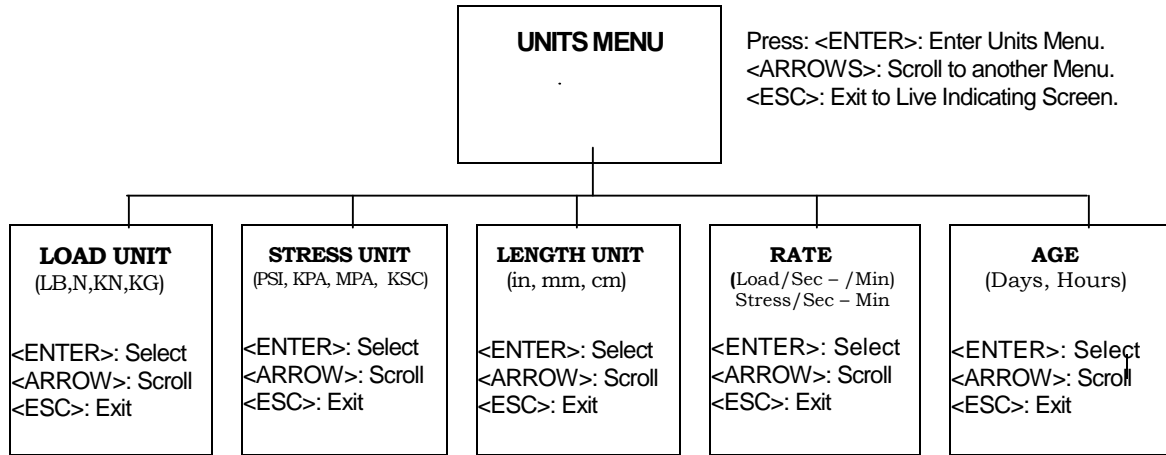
UNITS MENU

Press: <ENTER>: Enter Units Menu.
<ARROWS>: Scroll to another Menu.
<ESC>: Exit to Live Indicating Screen.

LOAD UNIT
(LB,N,KN,KG)

<ENTER>: Select
<ARROW>: Scroll
<ESC>: Exit

STRESS UNIT
(PSI, KPA, MPA, KSC)

<ENTER>: Select
<ARROW>: Scroll
<ESC>: Exit

LENGTH UNIT
(in, mm, cm)

<ENTER>: Select
<ARROW>: Scroll
<ESC>: Exit

RATE
(Load/Sec – /Min)
Stress/Sec – Min

<ENTER>: Select
<ARROW>: Scroll
<ESC>: Exit

AGE
(Days, Hours)

<ENTER>: Select
<ARROW>: Scroll
<ESC>: Exit